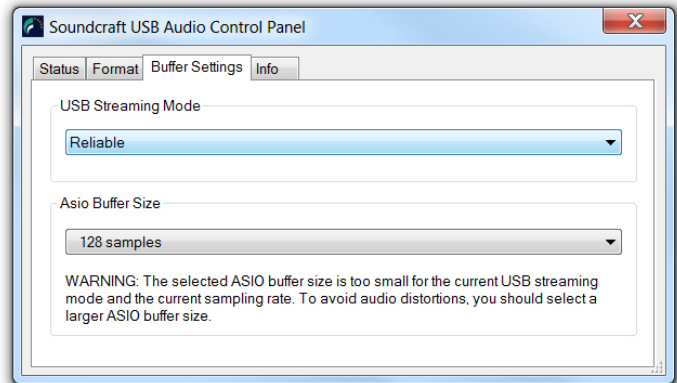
Soundcraft USB Audio Control Panel

Status | Format | Buffer Settings | Info

USB Streaming Mode

Reliable

Asio Buffer Size

128 samples

WARNING: The selected ASIO buffer size is too small for the current USB streaming mode and the current sampling rate. To avoid audio distortions, you should select a larger ASIO buffer size.